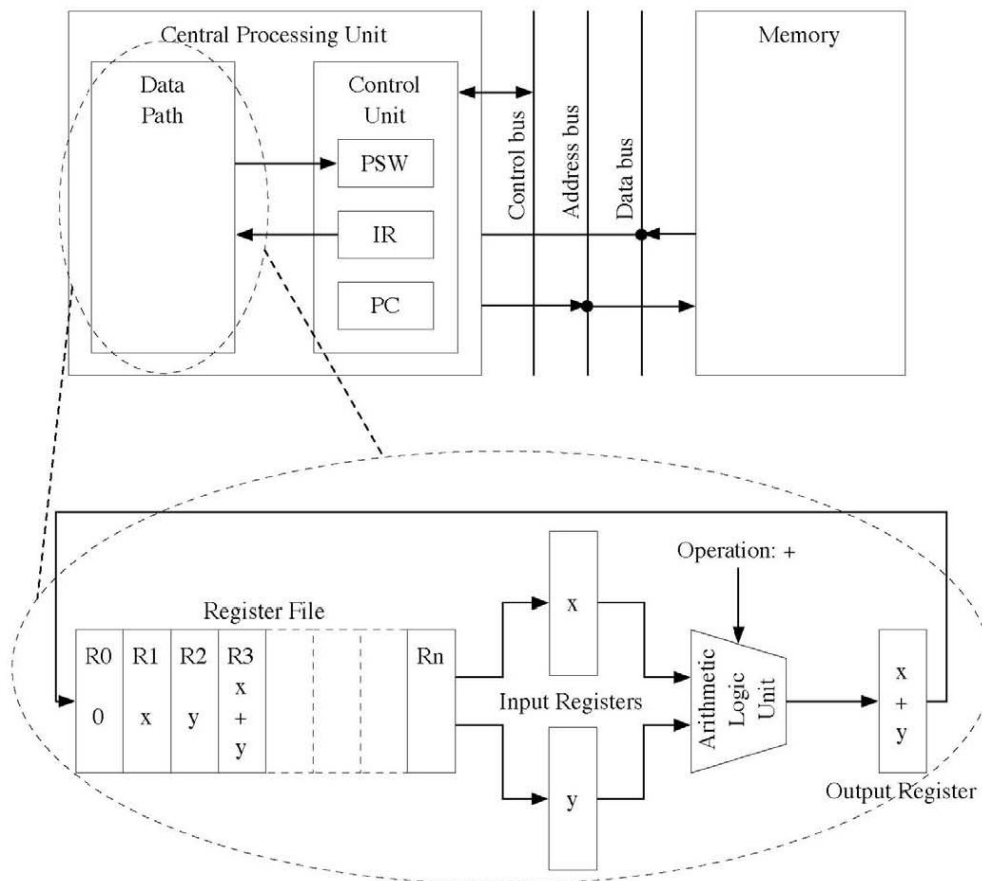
Central Processing Unit

Data Path

Control Unit

PSW

IR

PC

Control bus

Address bus

Data bus

Memory

Operation: +

Register File

| R0 | R1 | R2 | R3 | | | | Rn |
|---|---|---|---|---|---|---|---|
| 0 | x | y | x + y | | | | |

x

Input Registers

y

Arithmetic Logic Unit

x + y

Output Register